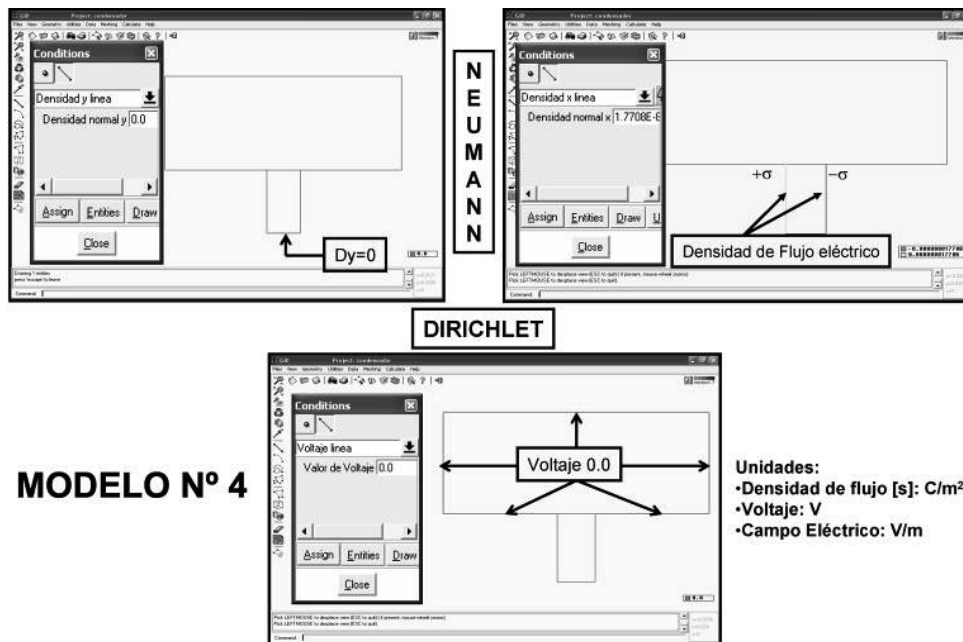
GiD Project: condensador
Files View Geometry Utilities Data Meshing Calculate Help

Conditions
Densidad y linea
Densidad normal y 0.0
Assign Entities Draw
Close

Dy=0

Drawing 1 entities
press 'escape' to leave
Command:

N
E
U
M
A
N
N

GiD Project: condensador
Files View Geometry Utilities Data Meshing Calculate Help

Conditions
Densidad x linea
Densidad normal x 1.7708E-6
Assign Entities Draw U
Close

+σ
−σ
Densidad de Flujo eléctrico

Pick LEFTMOUSE to desplace view (ESC to quit) (4 present, mouse wheel zoom)
Pick LEFTMOUSE to desplace view (ESC to quit)
Command:

DIRICHLET

GiD Project: condensador
Files View Geometry Utilities Data Meshing Calculate Help

Conditions
Voltaje linea
Valor de Voltaje 0.0
Assign Entities Draw
Close

Voltaje 0.0

Pick LEFTMOUSE to desplace view (ESC to quit) (4 present, mouse wheel zoom)
Pick LEFTMOUSE to desplace view (ESC to quit)
Command:

MODELO Nº 4

Unidades:
•Densidad de flujo [s]: C/m$^2$
•Voltaje: V
•Campo Eléctrico: V/m